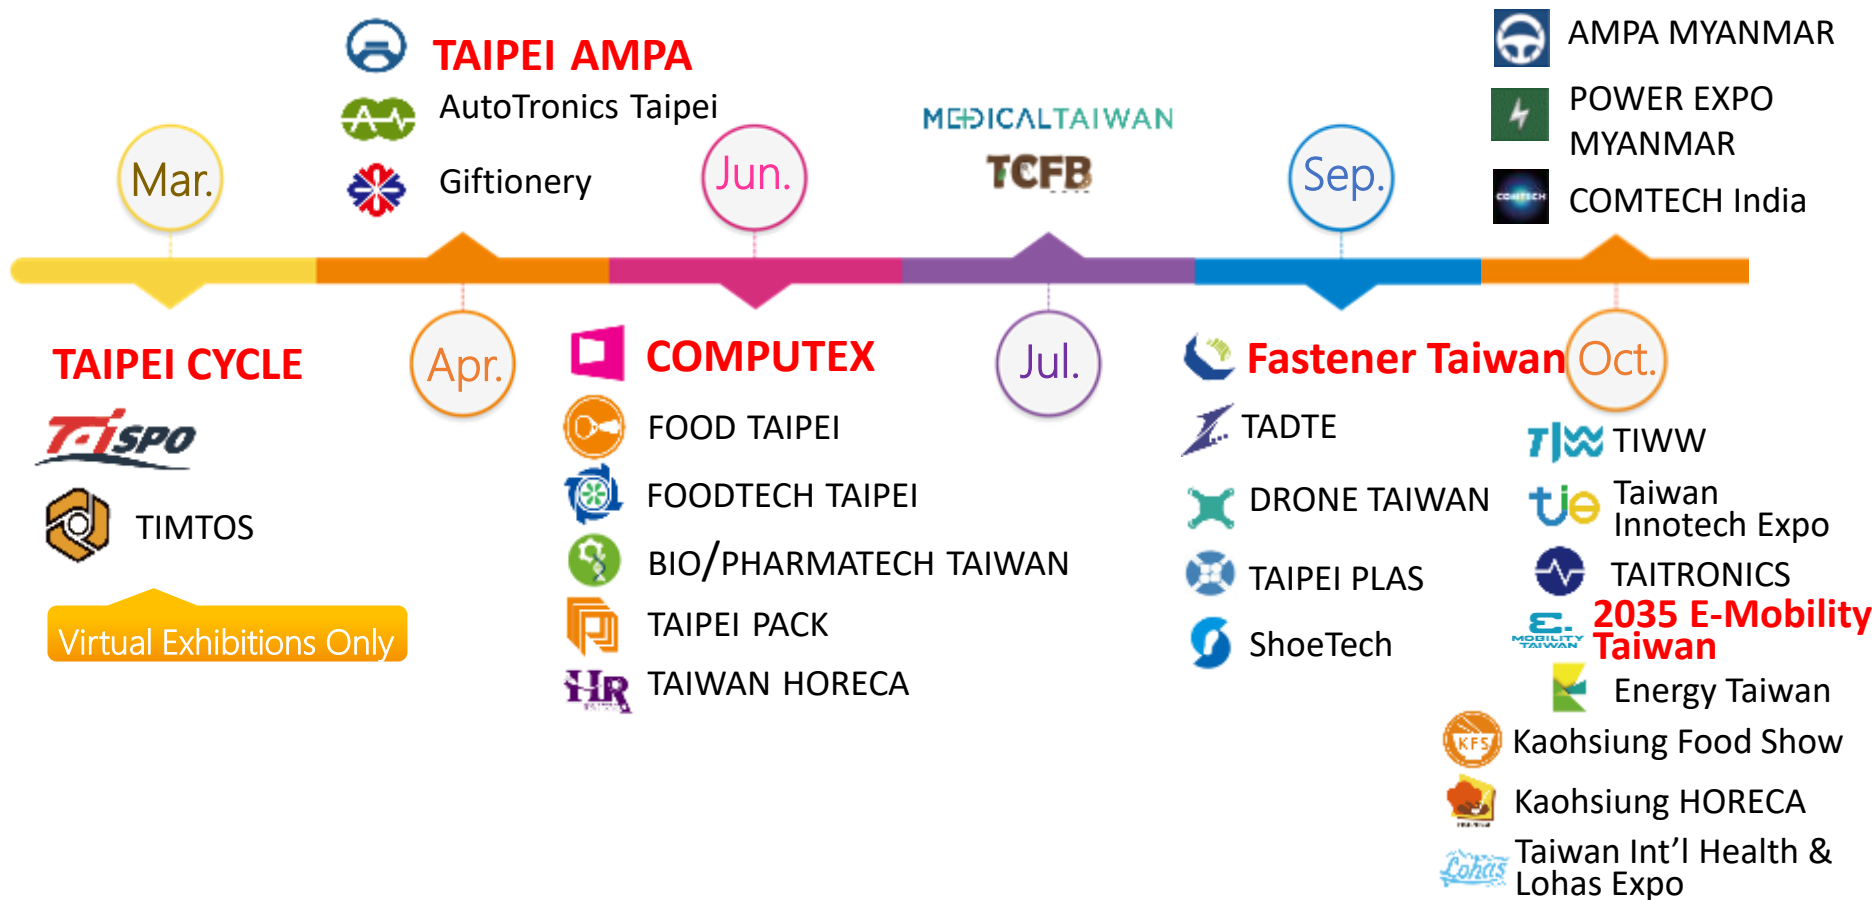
TAIPEI AMPA
AutoTronics Taipei
Giftionery

AMPA MYANMAR
POWER EXPO MYANMAR
COMTECH India

MEDICALTAIWAN
TCFB

Mar.

Jun.

Sep.

TAIPEI CYCLE
TaiSPO
TIMTOS

Virtual Exhibitions Only

Apr.

COMPUTEX
FOOD TAIPEI
FOODTECH TAIPEI
BIO/PHARMATECH TAIWAN
TAIPEI PACK
TAIWAN HORECA

Jul.

Fastener Taiwan
TADTE
DRONE TAIWAN
TAIPEI PLAS
ShoeTech

Oct.
TIWW
Taiwan Innotech Expo
TAITRONICS
2035 E-Mobility Taiwan
Energy Taiwan
Kaohsiung Food Show
Kaohsiung HORECA
Taiwan Int'l Health & Lohas Expo